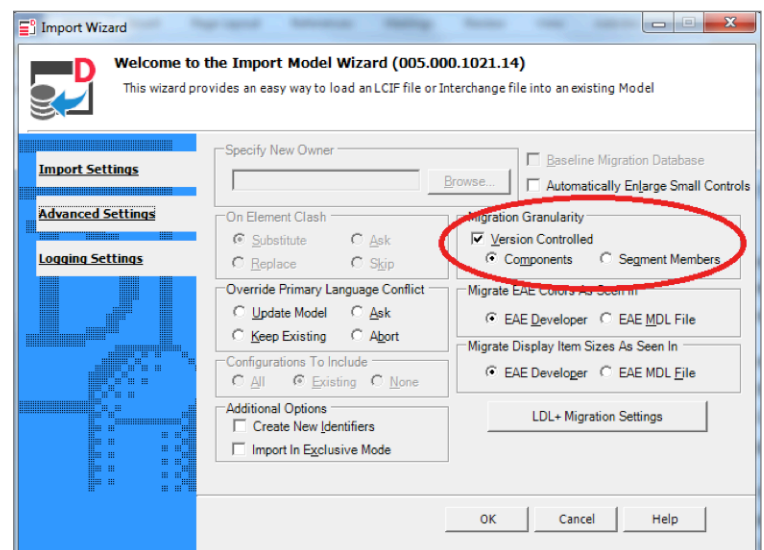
Import Wizard

Welcome to the Import Model Wizard (005.000.1021.14)

This wizard provides an easy way to load an LCIF file or Interchange file into an existing Model

Import Settings

Advanced Settings

Logging Settings

Specify New Owner

Browse...

Baseline Migration Database

Automatically Enlarge Small Controls

On Element Clash

Substitute

Ask

Replace

Skip

Migration Granularity

Version Controlled

Components

Segment Members

Override Primary Language Conflict

Update Model

Ask

Keep Existing

Abort

Migrate EAE Colors As Seen In

EAE Developer

EAE MDL File

Configurations To Include

All

Existing

None

Migrate Display Item Sizes As Seen In

EAE Developer

EAE MDL File

Additional Options

Create New Identifiers

Import In Exclusive Mode

LDL+ Migration Settings

OK

Cancel

Help